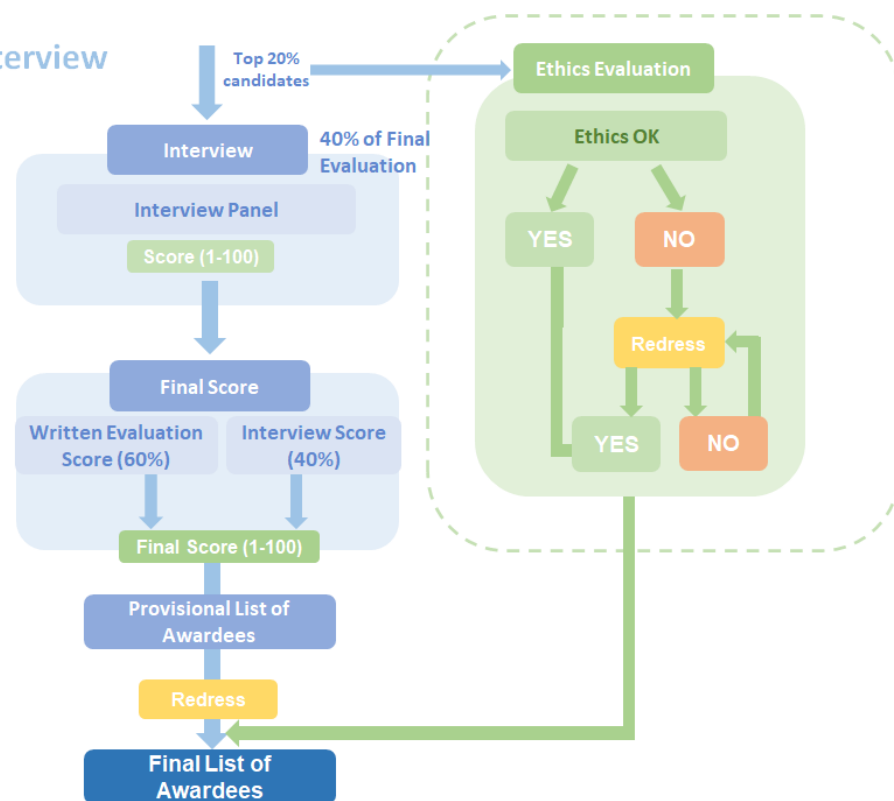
terview

Top 20% candidates

Ethics Evaluation

Interview

40% of Final Evaluation

Interview Panel

Score (1-100)

Ethics OK

YES

NO

Redress

YES

NO

Final Score

Written Evaluation Score (60%)

Interview Score (40%)

Final Score (1-100)

Provisional List of Awardees

Redress

Final List of Awardees